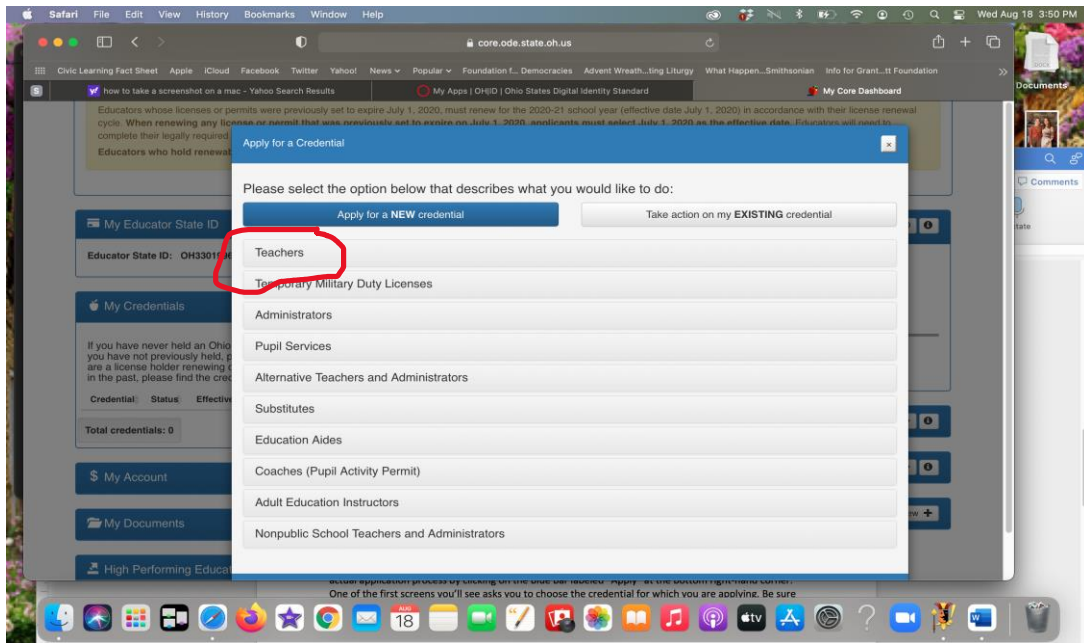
Safari File Edit View History Bookmarks Window Help

Wed Aug 18 3:50 PM

core.ode.state.oh.us

Civic Learning Fact Sheet Apple iCloud Facebook Twitter Yahoo! News Popular Foundation f... Democracies Advent Wreath...ting Liturgy What Happen...Smithsonian Info for Grant...tt Foundation

how to take a screenshot on a mac - Yahoo Search Results

My Apps | OH|ID | Ohio States Digital Identity Standard

My Core Dashboard

Educators whose licenses or permits were previously set to expire July 1, 2020, must renew for the 2020-21 school year (effective date July 1, 2020) in accordance with their license renewal cycle. When renewing any license or permit that was previously set to expire on July 1, 2020, applicants must select July 1, 2020 as the effective date. Educators will need to complete their legally required

Educators who hold renewa

My Educator State ID

Educator State ID: OH3301

My Credentials

If you have never held an Ohio you have not previously held, p are a license holder renewing in the past, please find the cre

Credential Status Effective

Total credentials: 0

My Account

My Documents

High Performing Educat

Apply for a Credential

Please select the option below that describes what you would like to do:

Apply for a NEW credential

Take action on my EXISTING credential

Teachers

Temporary Military Duty Licenses

Administrators

Pupil Services

Alternative Teachers and Administrators

Substitutes

Education Aides

Coaches (Pupil Activity Permit)

Adult Education Instructors

Nonpublic School Teachers and Administrators

actual application process by clicking on the blue bar labeled "Apply" at the bottom right-hand corner. One of the first screens you'll see asks you to choose the credential for which you are applying. Be sure

Documents

Comments

tate

AUG 18